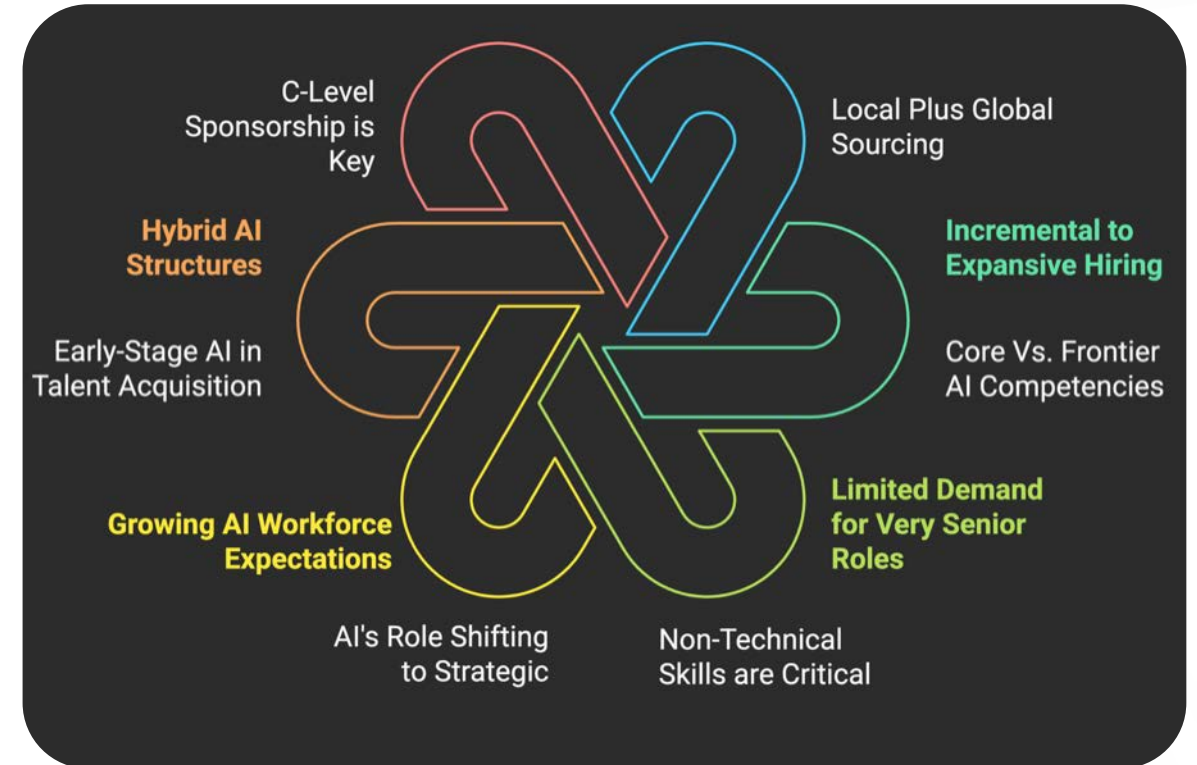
C-Level Sponsorship is Key

Local Plus Global Sourcing

Hybrid AI Structures

Incremental to Expansive Hiring

Early-Stage AI in Talent Acquisition

Core Vs. Frontier AI Competencies

Growing AI Workforce Expectations

Limited Demand for Very Senior Roles

AI's Role Shifting to Strategic

Non-Technical Skills are Critical